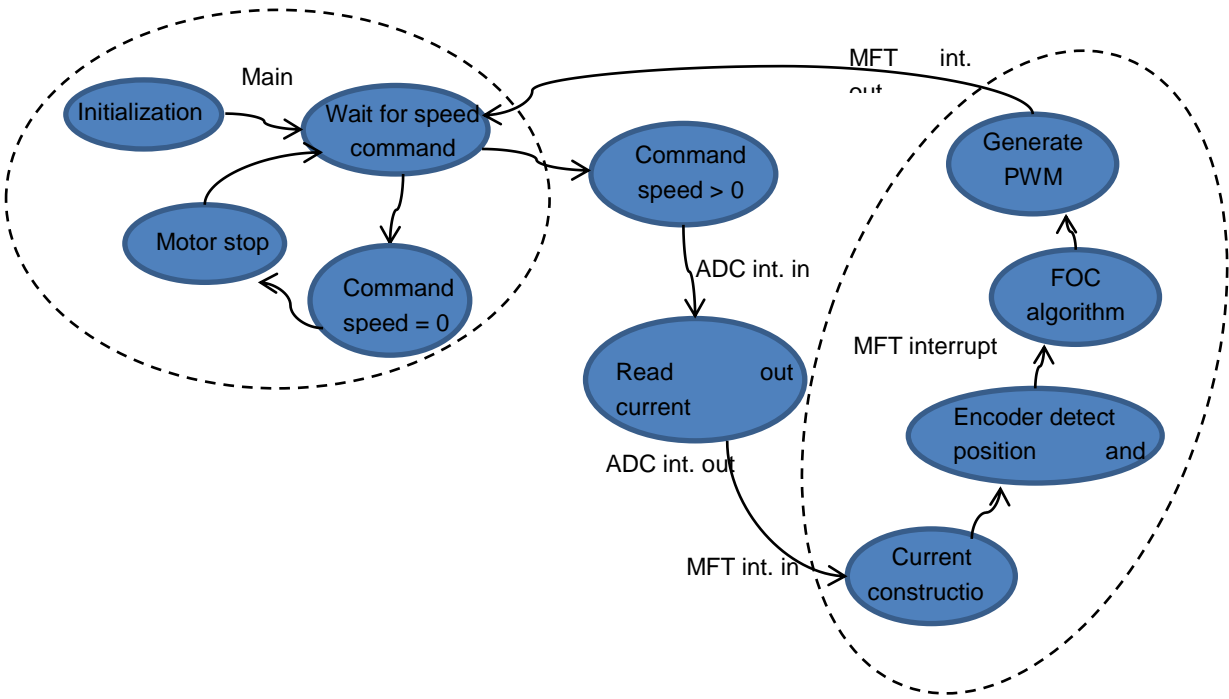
Main

Initialization

Wait for speed command

Motor stop

Command speed = 0

MFT int. out

Command speed > 0

ADC int. in

Read out current

ADC int. out

MFT int. in

Generate PWM

FOC algorithm

MFT interrupt

Encoder detect position and

Current constructio